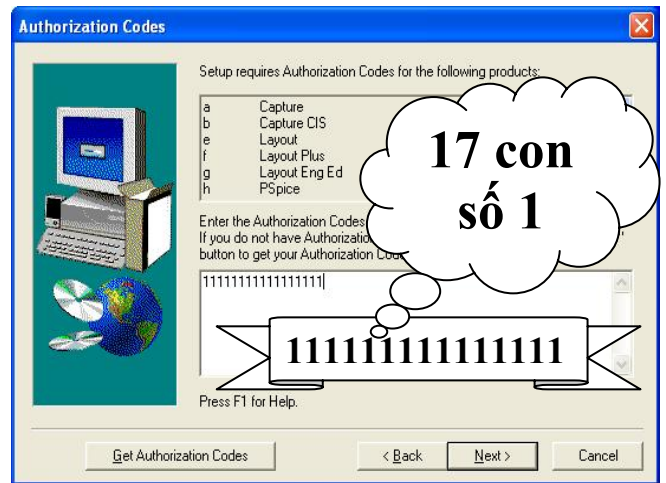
Authorization Codes

Setup requires Authorization Codes for the following products:

a Capture
b Capture CIS
e Layout
f Layout Plus
g Layout Eng Ed
h PSpice

17 con số 1

Enter the Authorization Codes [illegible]
If you do not have Authorization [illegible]
button to get your Authorization Cod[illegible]

11111111111111111

11111111111111111

Press F1 for Help.

Get Authorization Codes

< Back

Next >

Cancel